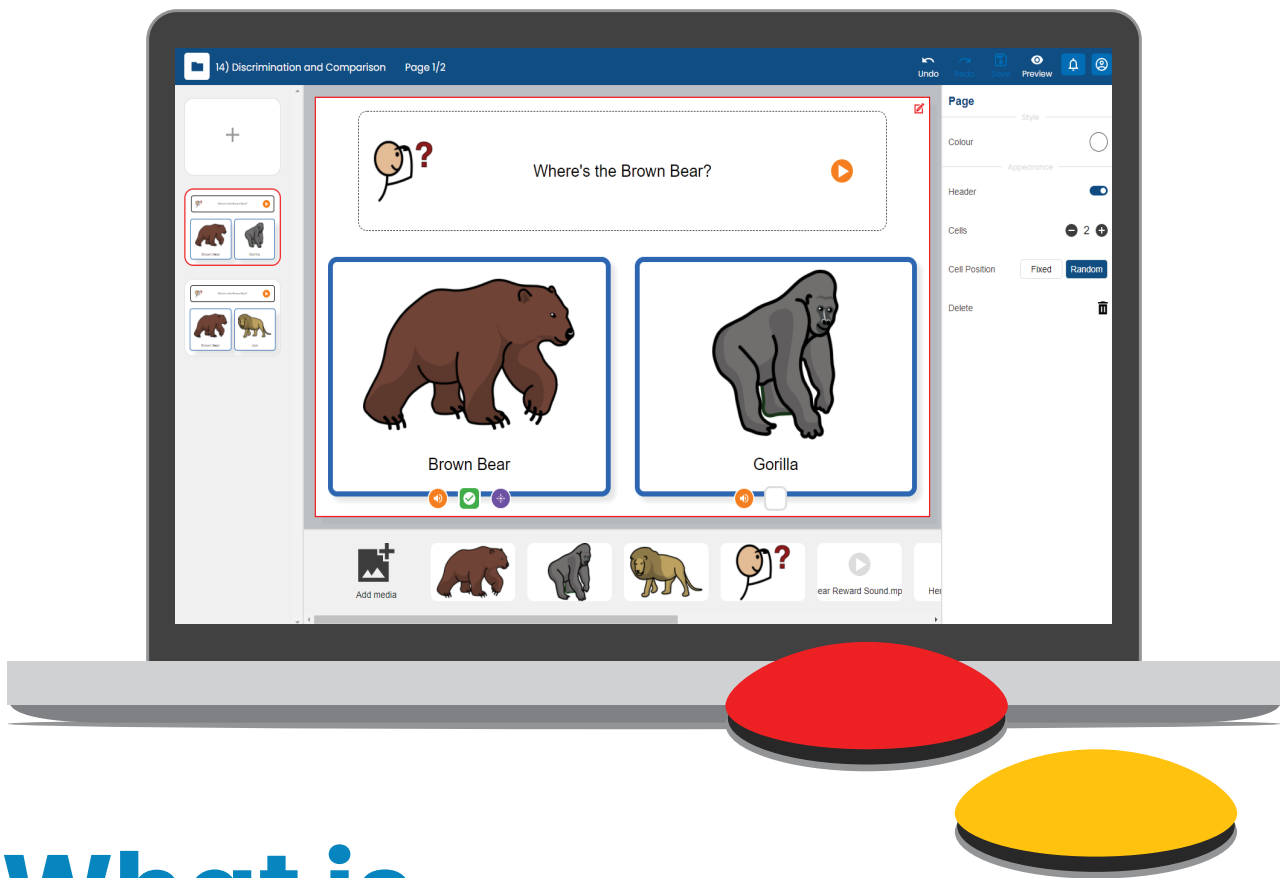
14) Discrimination and Comparison Page 1/2

Undo Redo Save Preview

Where's the Brown Bear?

Brown Bear

Gorilla

Page

Style

Colour

Appearance

Header

Cells 2

Cell Position Fixed Random

Delete

Add media

ear Reward Sound.mp

Her

What is